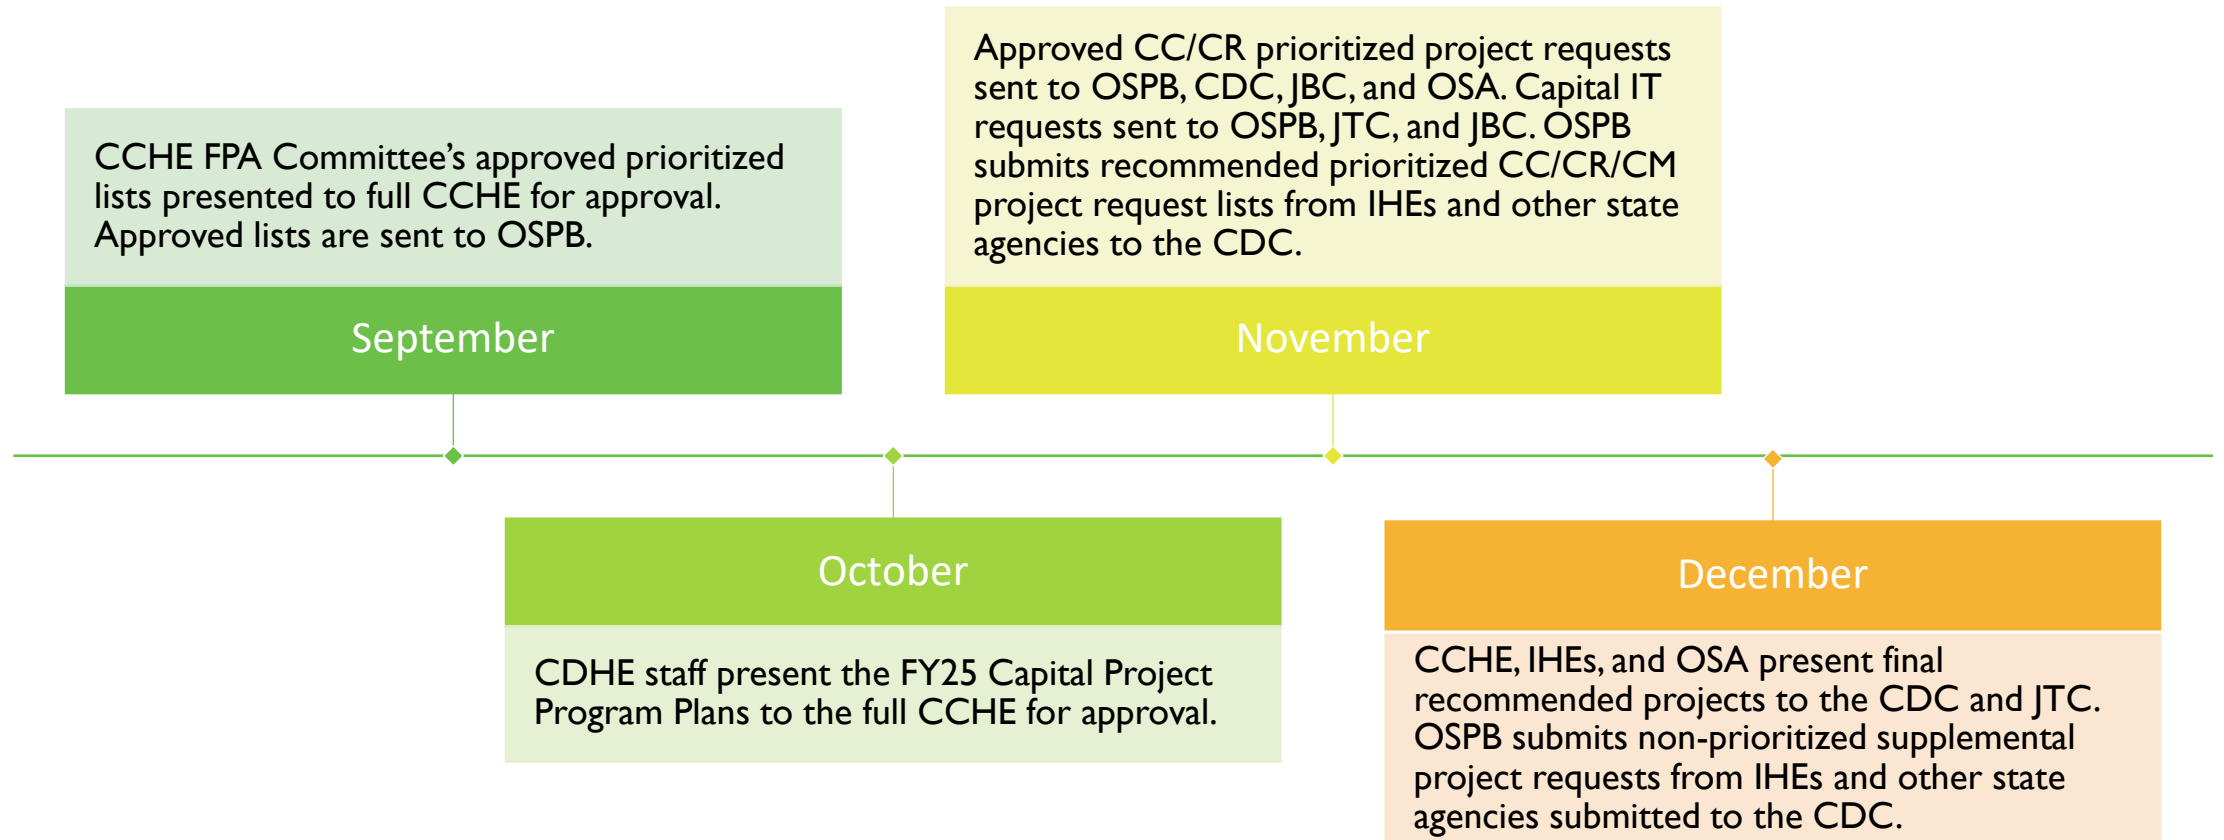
CCHE FPA Committee’s approved prioritized lists presented to full CCHE for approval. Approved lists are sent to OSPB.

September

Approved CC/CR prioritized project requests sent to OSPB, CDC, JBC, and OSA. Capital IT requests sent to OSPB, JTC, and JBC. OSPB submits recommended prioritized CC/CR/CM project request lists from IHEs and other state agencies to the CDC.

November

October

CDHE staff present the FY25 Capital Project Program Plans to the full CCHE for approval.

December

CCHE, IHEs, and OSA present final recommended projects to the CDC and JTC. OSPB submits non-prioritized supplemental project requests from IHEs and other state agencies submitted to the CDC.